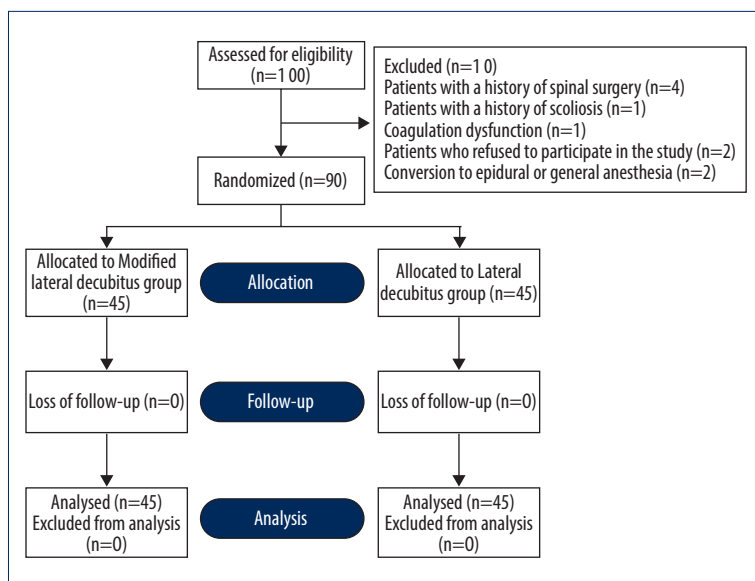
Assessed for eligibility (n=1 00)

Excluded (n=1 0)
Patients with a history of spinal surgery (n=4)
Patients with a history of scoliosis (n=1)
Coagulation dysfunction (n=1)
Patients who refused to participate in the study (n=2)
Conversion to epidural or general anesthesia (n=2)

Randomized (n=90)

Allocated to Modified lateral decubitus group (n=45)

Allocation

Allocated to Lateral decubitus group (n=45)

Loss of follow-up (n=0)

Follow-up

Loss of follow-up (n=0)

Analysed (n=45)
Excluded from analysis (n=0)

Analysis

Analysed (n=45)
Excluded from analysis (n=0)